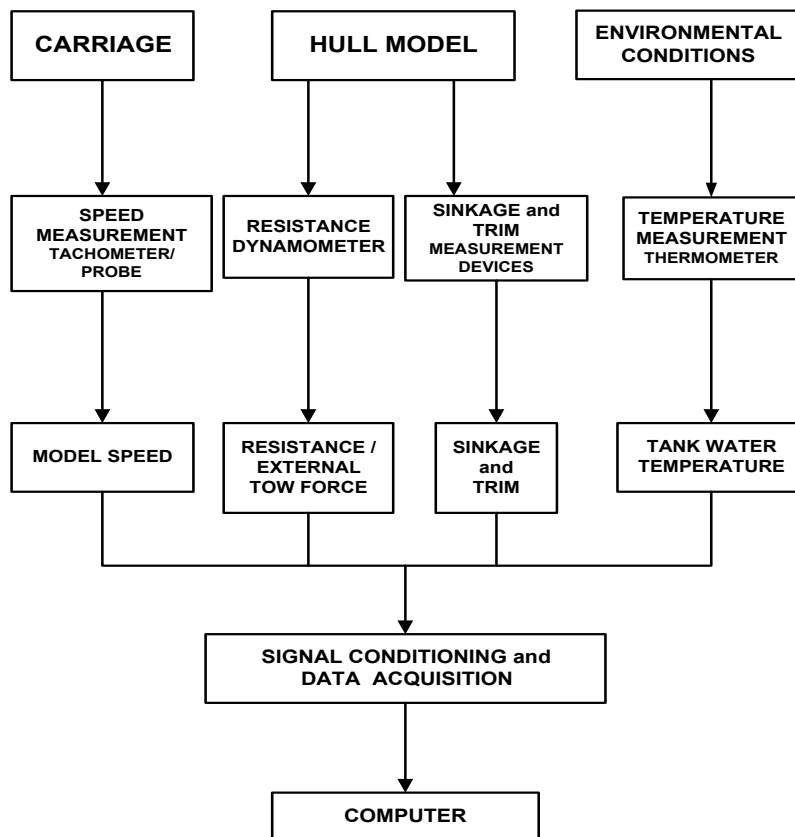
CARRIAGE

HULL MODEL

ENVIRONMENTAL CONDITIONS

SPEED MEASUREMENT TACHOMETER/ PROBE

RESISTANCE DYNAMOMETER

SINKAGE and TRIM MEASUREMENT DEVICES

TEMPERATURE MEASUREMENT THERMOMETER

MODEL SPEED

RESISTANCE / EXTERNAL TOW FORCE

SINKAGE and TRIM

TANK WATER TEMPERATURE

SIGNAL CONDITIONING and DATA ACQUISITION

COMPUTER